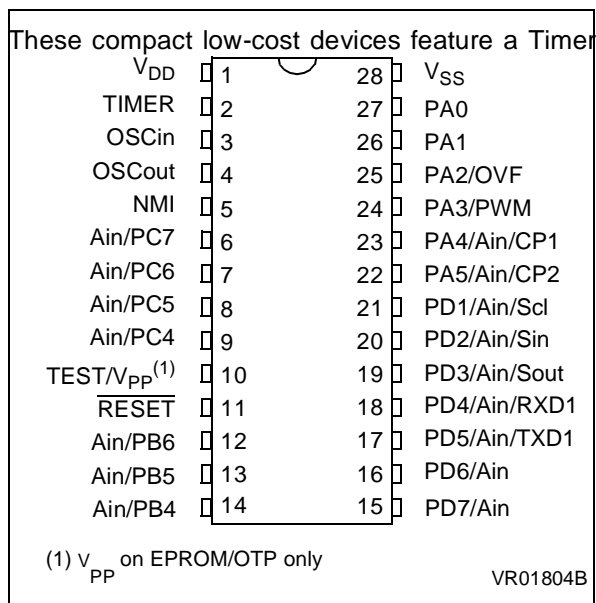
These compact low-cost devices feature a Timer

| | | | |
|---|---|---|---|
| $V_{DD}$ | 1 | 28 | $V_{SS}$ |
| TIMER | 2 | 27 | PA0 |
| OSCin | 3 | 26 | PA1 |
| OSCout | 4 | 25 | PA2/OVF |
| NMI | 5 | 24 | PA3/PWM |
| Ain/PC7 | 6 | 23 | PA4/Ain/CP1 |
| Ain/PC6 | 7 | 22 | PA5/Ain/CP2 |
| Ain/PC5 | 8 | 21 | PD1/Ain/Scl |
| Ain/PC4 | 9 | 20 | PD2/Ain/Sin |
| TEST/$V_{PP}^{(1)}$ | 10 | 19 | PD3/Ain/Sout |
| $\overline{RESET}$ | 11 | 18 | PD4/Ain/RXD1 |
| Ain/PB6 | 12 | 17 | PD5/Ain/TXD1 |
| Ain/PB5 | 13 | 16 | PD6/Ain |
| Ain/PB4 | 14 | 15 | PD7/Ain |

(1) $V_{PP}$ on EPROM/OTP only

VR01804B